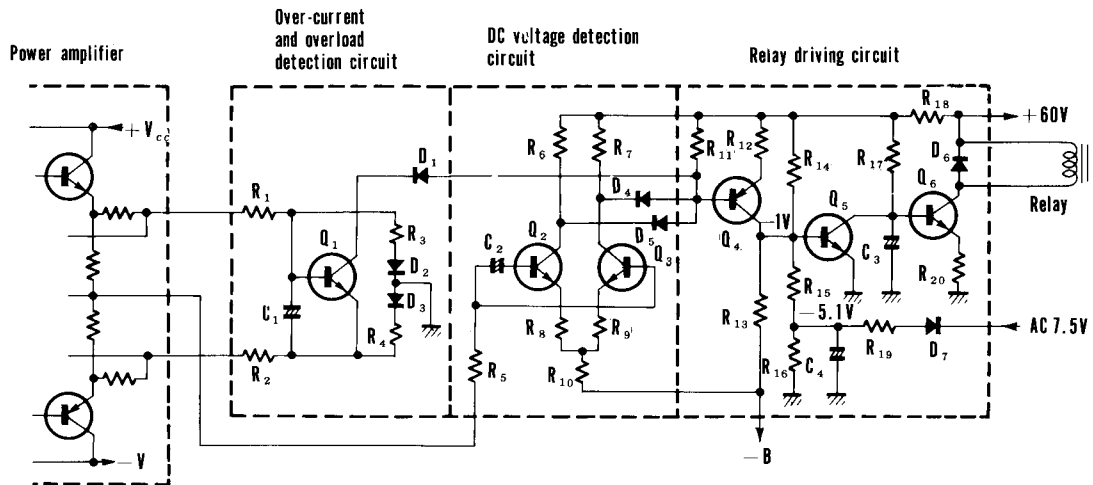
Power amplifier

Over-current and overload detection circuit

DC voltage detection circuit

Relay driving circuit

$+V_{cc}$

$-V$

$R_1$

$R_2$

$C_1$

$Q_1$

$R_3$

$D_2$

$D_3$

$R_4$

$D_1$

$C_2$

$Q_2$

$Q_3$

$R_5$

$R_6$

$R_7$

$R_8$

$R_9$

$R_{10}$

$D_4$

$D_5$

$R_{11}$

$R_{12}$

$Q_4$

$-1V$

$R_{13}$

$-B$

$R_{14}$

$Q_5$

$R_{15}$

$-5.1V$

$R_{16}$

$C_4$

$R_{17}$

$C_3$

$R_{18}$

$+60V$

$D_6$

$Q_6$

$R_{20}$

Relay

$R_{19}$

$D_7$

AC 7.5V